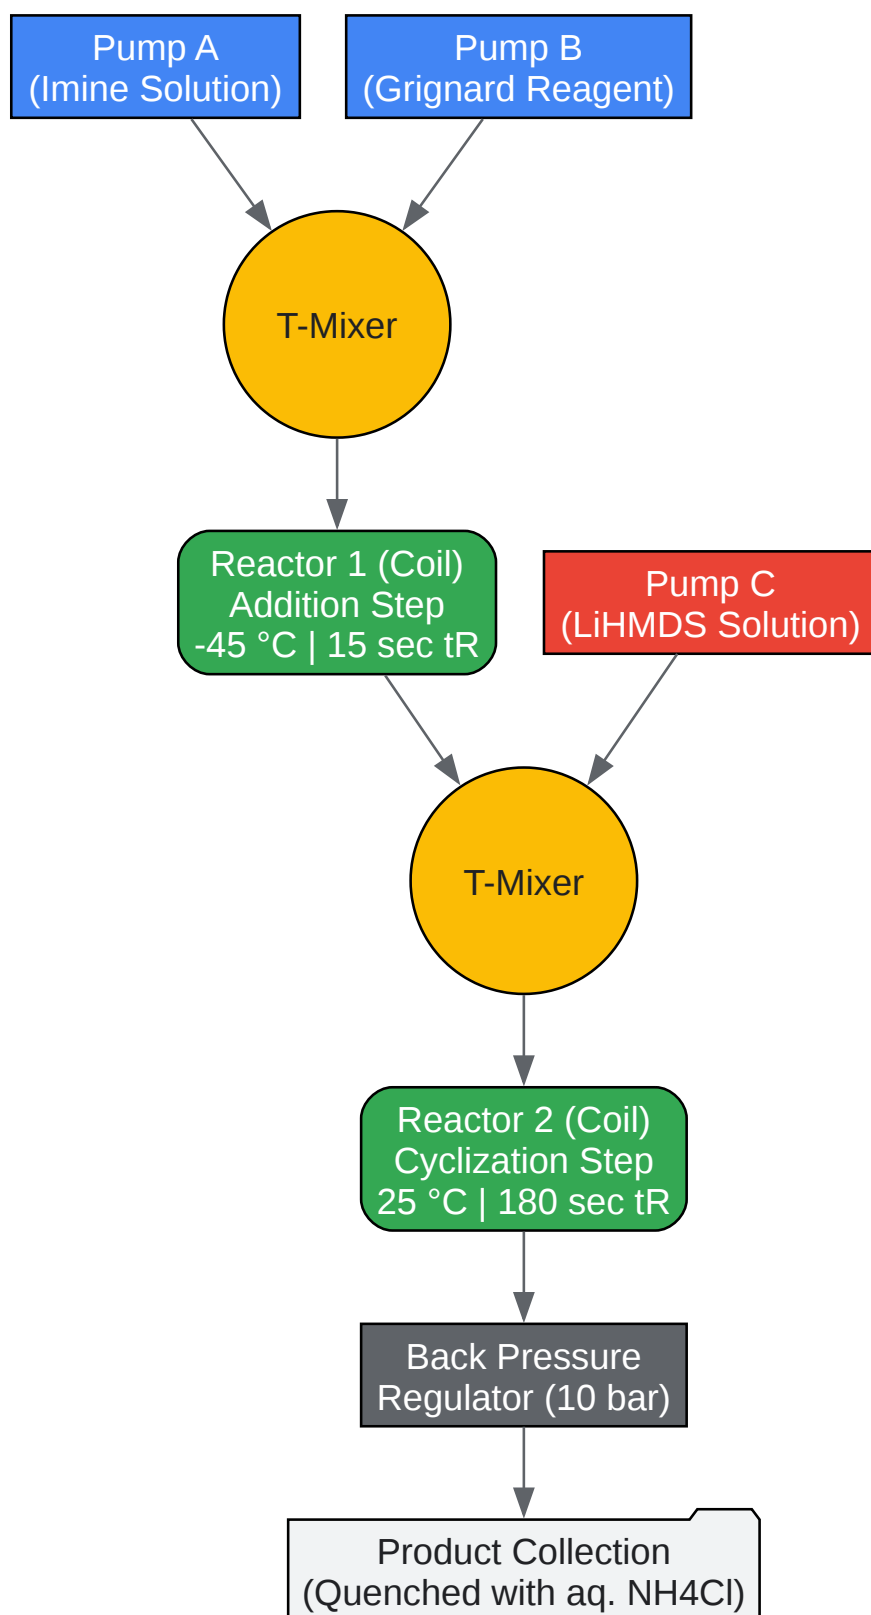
Pump A
(Imine Solution)

Pump B
(Grignard Reagent)

T-Mixer

Reactor 1 (Coil)
Addition Step
-45 °C | 15 sec tR

Pump C
(LiHMDS Solution)

T-Mixer

Reactor 2 (Coil)
Cyclization Step
25 °C | 180 sec tR

Back Pressure
Regulator (10 bar)

Product Collection
(Quenched with aq. NH4Cl)